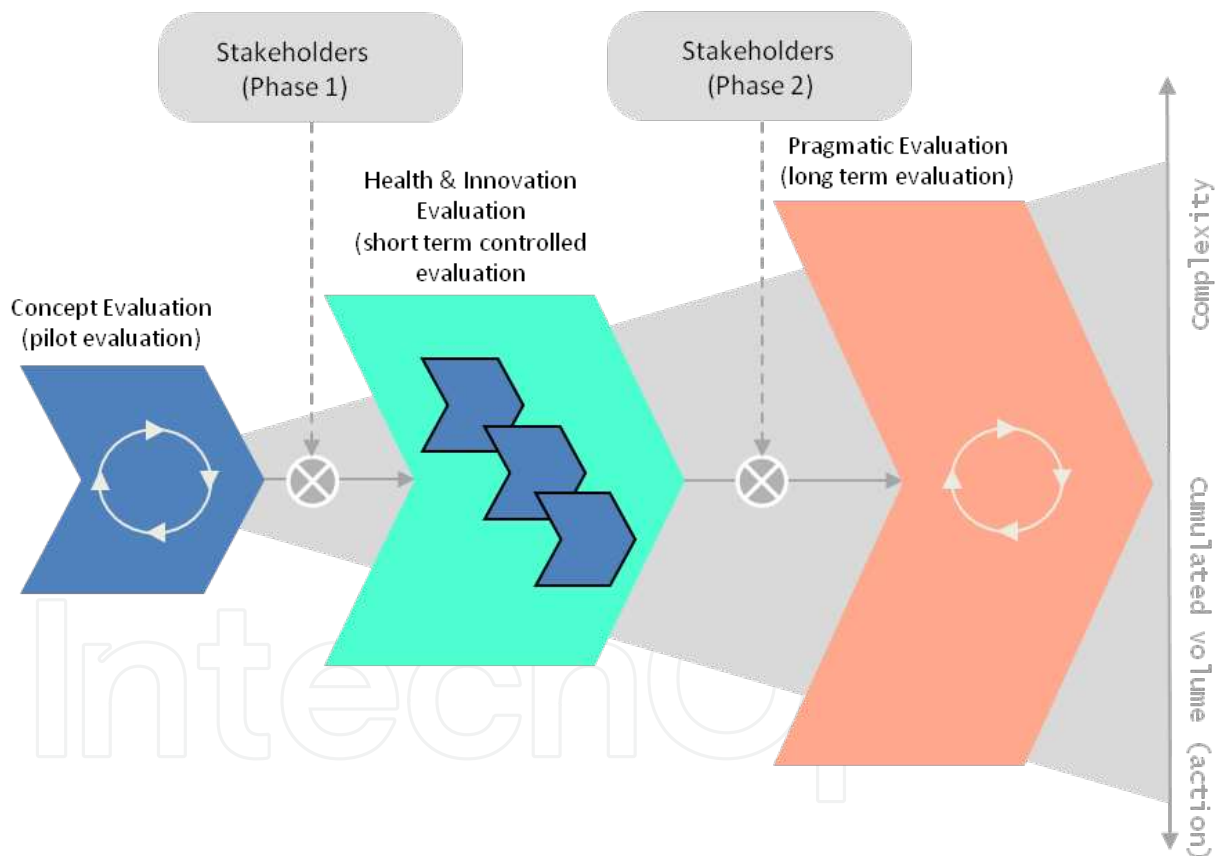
Stakeholders
(Phase 1)

Stakeholders
(Phase 2)

Health & Innovation Evaluation
(short term controlled evaluation

Pragmatic Evaluation
(long term evaluation)

Concept Evaluation
(pilot evaluation)

Complexity

Cumulated volume (action)

IntechOpen